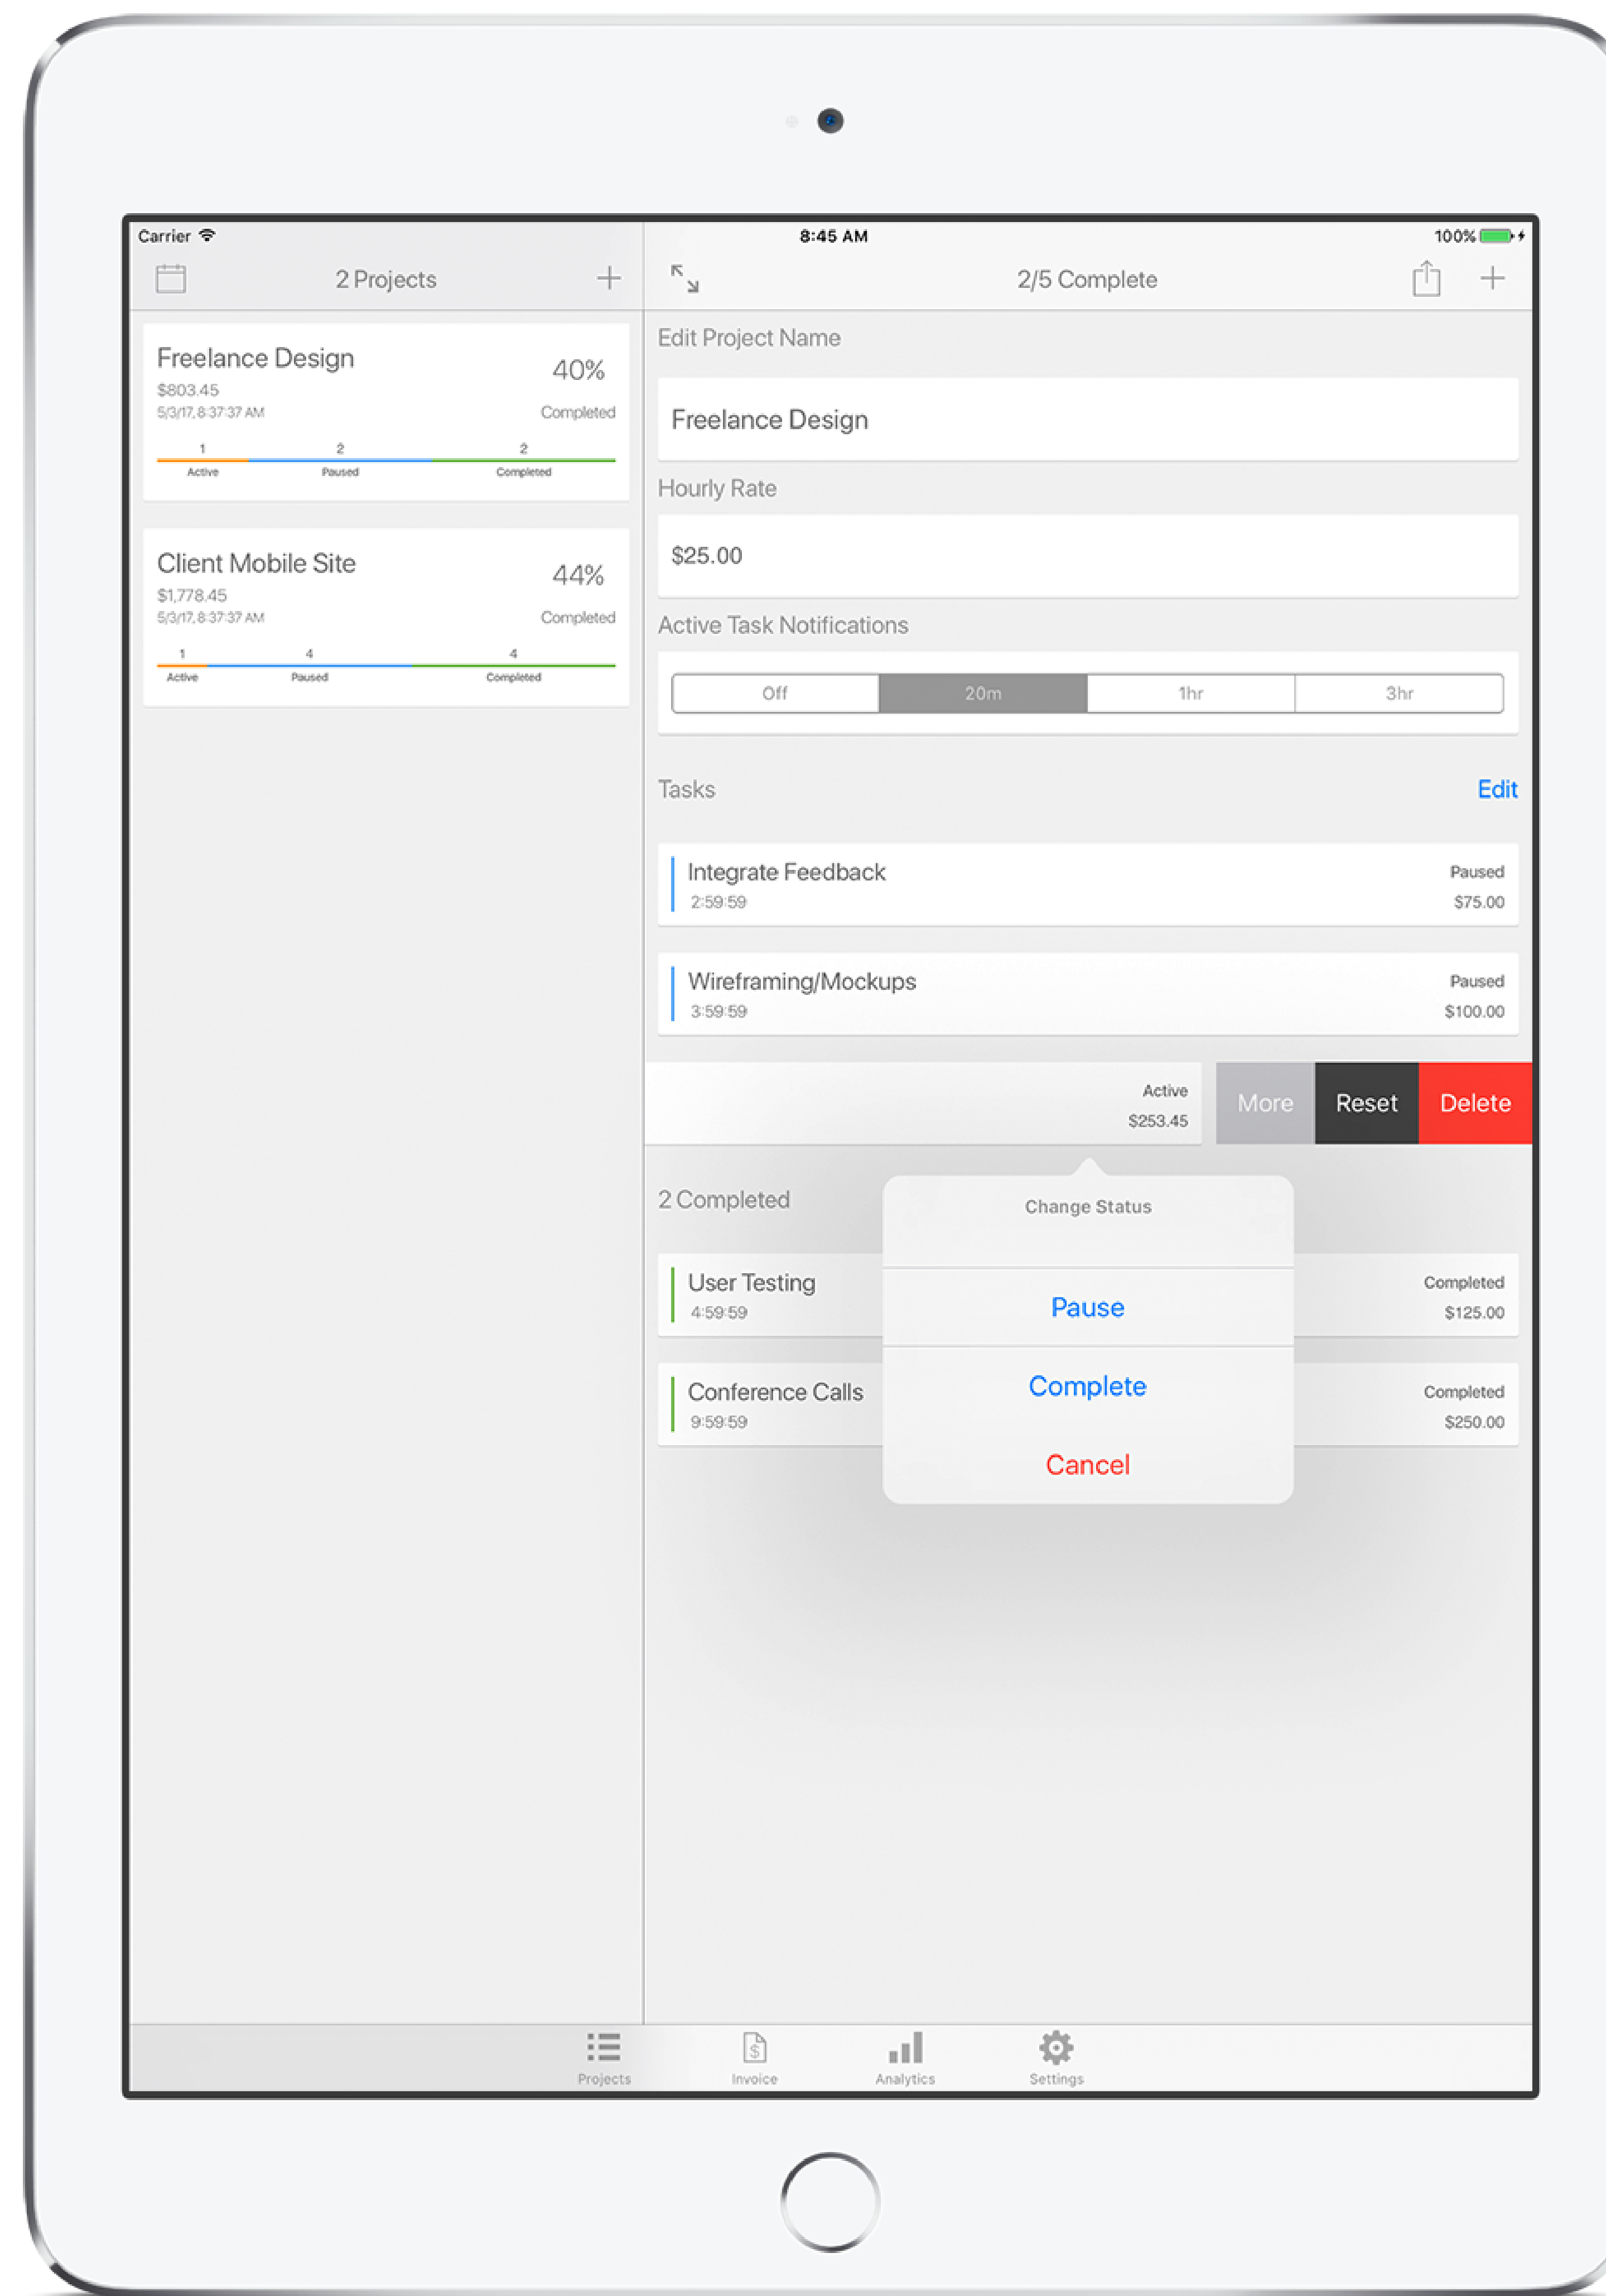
Carrier
8:45 AM
100%

2 Projects +

Freelance Design
$803.45
5/3/17, 8:37:37 AM
40%
Completed
1 Active
2 Paused
2 Completed

Client Mobile Site
$1,778.45
5/3/17, 8:37:37 AM
44%
Completed
1 Active
4 Paused
4 Completed

2/5 Complete +

Edit Project Name

Freelance Design

Hourly Rate

$25.00

Active Task Notifications

| Off | 20m | 1hr | 3hr |
|---|---|---|---|

Tasks
Edit

Integrate Feedback
2:59:59
Paused
$75.00

Wireframing/Mockups
3:59:59
Paused
$100.00

Active
$253.45
More
Reset
Delete

2 Completed

User Testing
4:59:59
Completed
$125.00

Conference Calls
9:59:59
Completed
$250.00

Change Status
Pause
Complete
Cancel

Projects
Invoice
Analytics
Settings